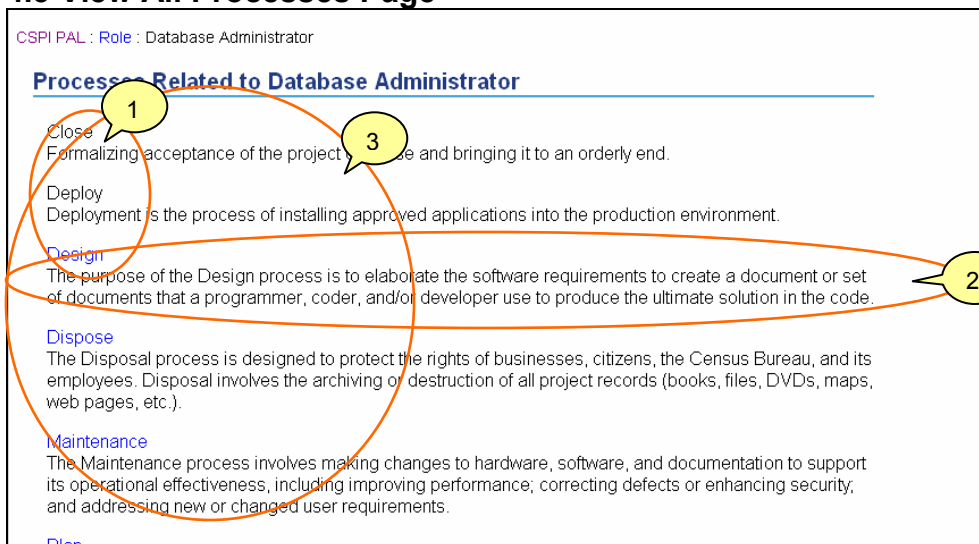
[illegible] View All Processes Page

CSPI PAL : Role : Database Administrator

Processes Related to Database Administrator

1

3

Close
Formalizing acceptance of the project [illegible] and bringing it to an orderly end.

Deploy
Deployment is the process of installing approved applications into the production environment.

Design
The purpose of the Design process is to elaborate the software requirements to create a document or set of documents that a programmer, coder, and/or developer use to produce the ultimate solution in the code.

2

Dispose
The Disposal process is designed to protect the rights of businesses, citizens, the Census Bureau, and its employees. Disposal involves the archiving or destruction of all project records (books, files, DVDs, maps, web pages, etc.).

Maintenance
The Maintenance process involves making changes to hardware, software, and documentation to support its operational effectiveness, including improving performance; correcting defects or enhancing security; and addressing new or changed user requirements.

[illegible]